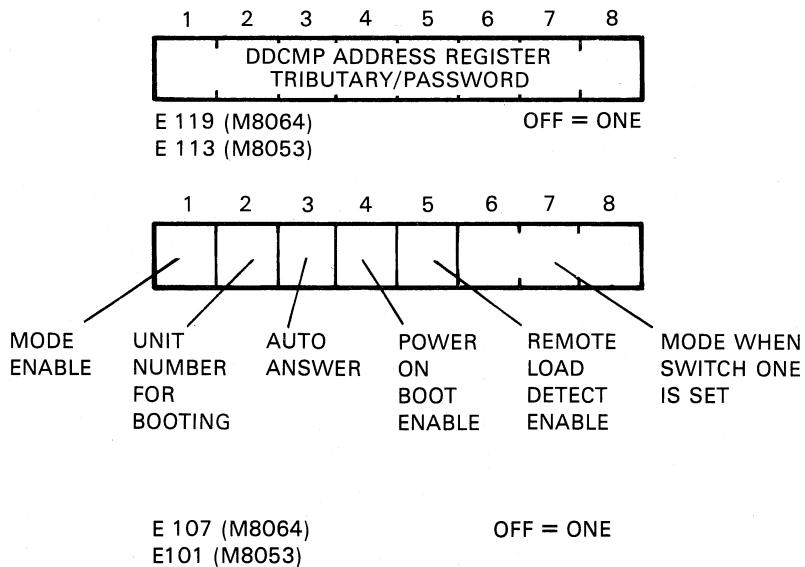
1 2 3 4 5 6 7 8

DDCMP ADDRESS REGISTER
TRIBUTARY/PASSWORD

E 119 (M8064)
E 113 (M8053)

OFF = ONE

1 2 3 4 5 6 7 8

MODE ENABLE

UNIT NUMBER FOR BOOTING

AUTO ANSWER

POWER ON BOOT ENABLE

REMOTE LOAD DETECT ENABLE

MODE WHEN SWITCH ONE IS SET

E 107 (M8064)
E101 (M8053)

OFF = ONE